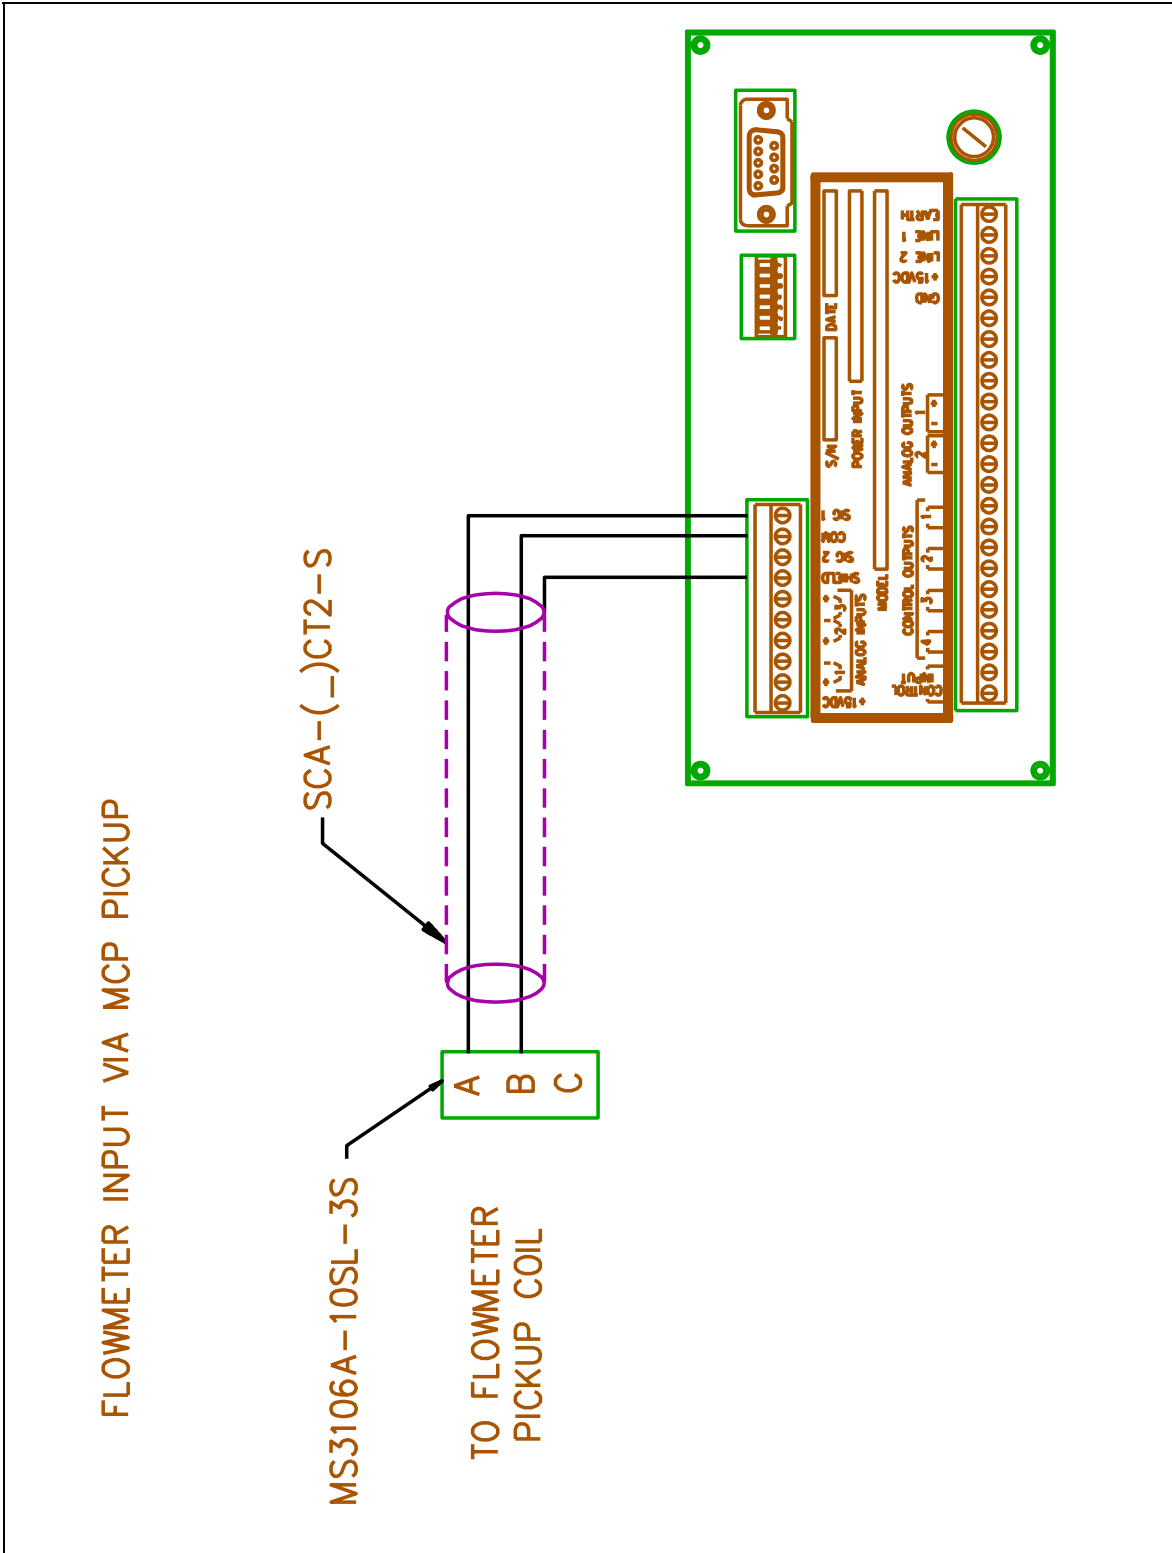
FLOWMETER INPUT VIA MCP PICKUP

MS3106A-10SL-3S

TO FLOWMETER PICKUP COIL

A B C

SCA-(_)CT2-S

+15VDC
ANALOG INPUTS
SHIELD
SG 2
COM
SG 1
CONTROL INPUT
CONTROL OUTPUTS
MODEL
ANALOG OUTPUTS
S/N
POWER INPUT
DATE
GND
+15VDC
LINE 2
LINE 1
EARTH